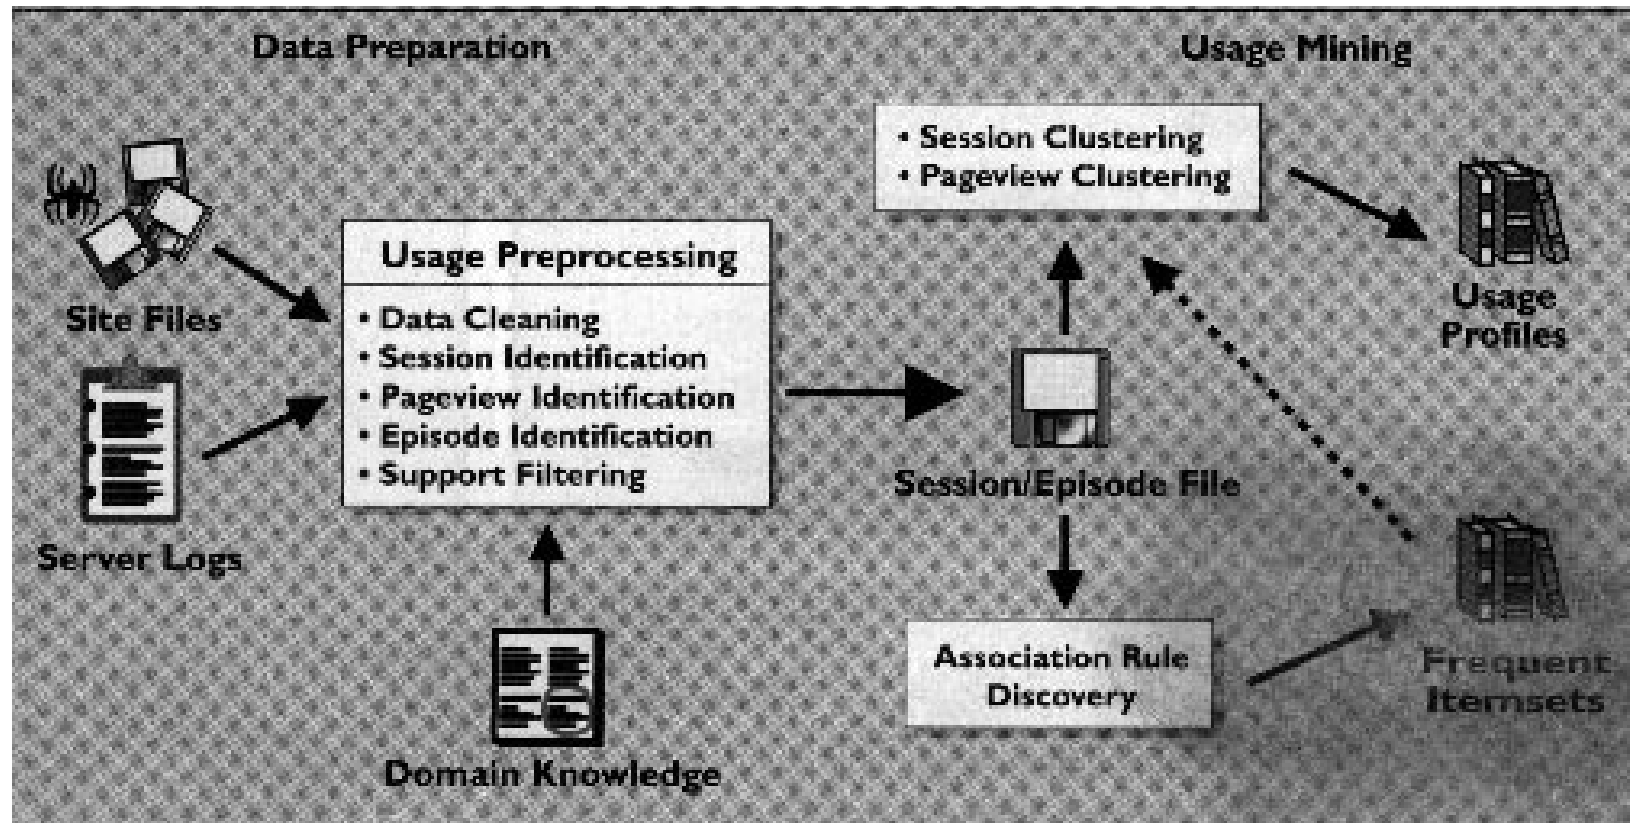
Data Preparation

Usage Mining

Site Files

Server Logs

Usage Preprocessing

• Data Cleaning
• Session Identification
• Pageview Identification
• Episode Identification
• Support Filtering

Domain Knowledge

• Session Clustering
• Pageview Clustering

Session/Episode File

Association Rule Discovery

Usage Profiles

Frequent Itemsets